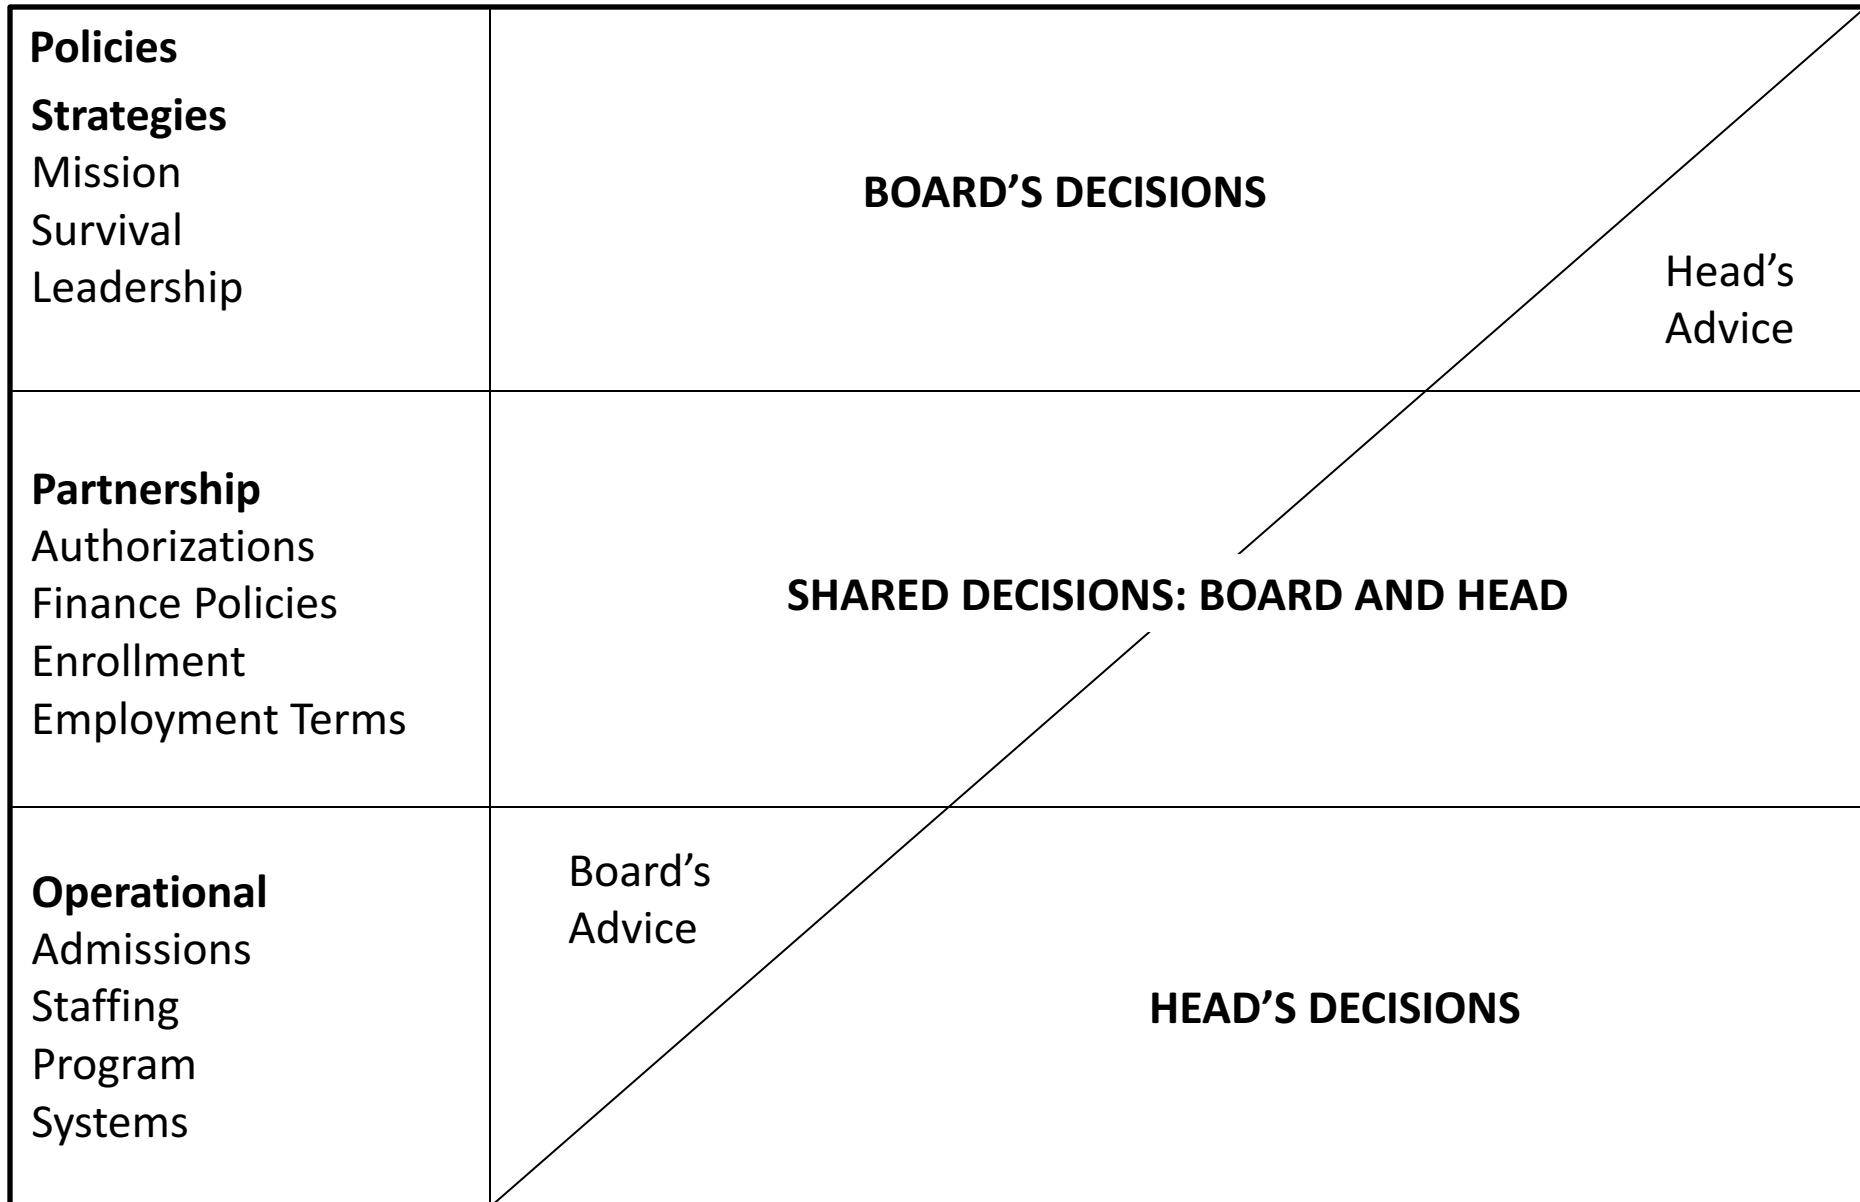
| | |
|---|---|
| **Policies** **Strategies** Mission Survival Leadership | **BOARD'S DECISIONS** Head's Advice |
| **Partnership** Authorizations Finance Policies Enrollment Employment Terms | **SHARED DECISIONS: BOARD AND HEAD** |
| **Operational** Admissions Staffing Program Systems | Board's Advice **HEAD'S DECISIONS** |